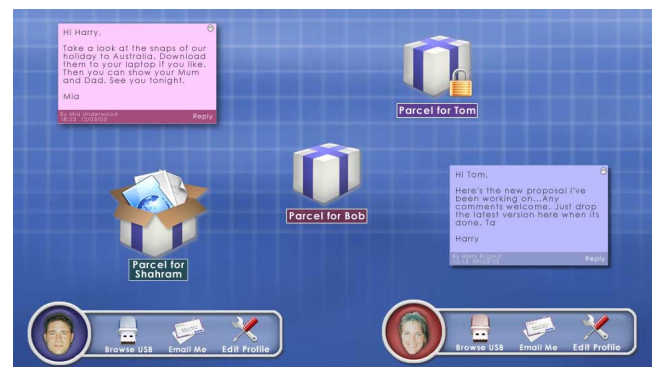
Hi Harry,

Take a look at the snaps of our holiday to Australia. Download them to your laptop if you like. Then you can show your Mum and Dad. See you tonight.

Mia

By Mia Underwood
18:35 10/03/05

Reply

Parcel for Tom

Parcel for Bob

Hi Tom,

Here's the new proposal I've been working on...Any comments welcome. Just drop the latest version here when its done. Ta

Harry

By Harry Brignull
17:14 09/03/05

Reply

Parcel for Shahram

Browse USB
Email Me
Edit Profile

Browse USB
Email Me
Edit Profile